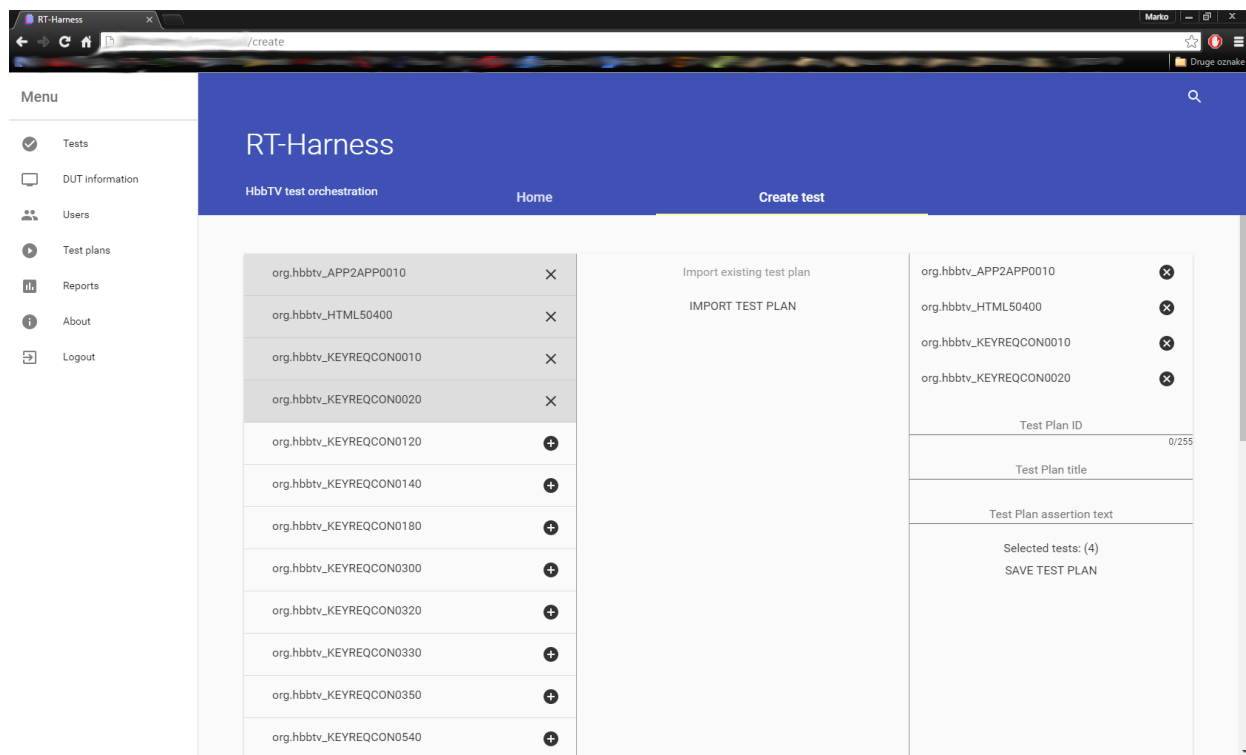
RT-Harness
Marko
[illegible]/create
Druge oznake

Menu
Tests
DUT information
Users
Test plans
Reports
About
Logout

RT-Harness
HbbTV test orchestration
Home
Create test

org.hbbtv_APP2APP0010
org.hbbtv_HTML50400
org.hbbtv_KEYREQCON0010
org.hbbtv_KEYREQCON0020
org.hbbtv_KEYREQCON0120
org.hbbtv_KEYREQCON0140
org.hbbtv_KEYREQCON0180
org.hbbtv_KEYREQCON0300
org.hbbtv_KEYREQCON0320
org.hbbtv_KEYREQCON0330
org.hbbtv_KEYREQCON0350
org.hbbtv_KEYREQCON0540

Import existing test plan
IMPORT TEST PLAN

org.hbbtv_APP2APP0010
org.hbbtv_HTML50400
org.hbbtv_KEYREQCON0010
org.hbbtv_KEYREQCON0020
Test Plan ID
0/255
Test Plan title
Test Plan assertion text
Selected tests: (4)
SAVE TEST PLAN